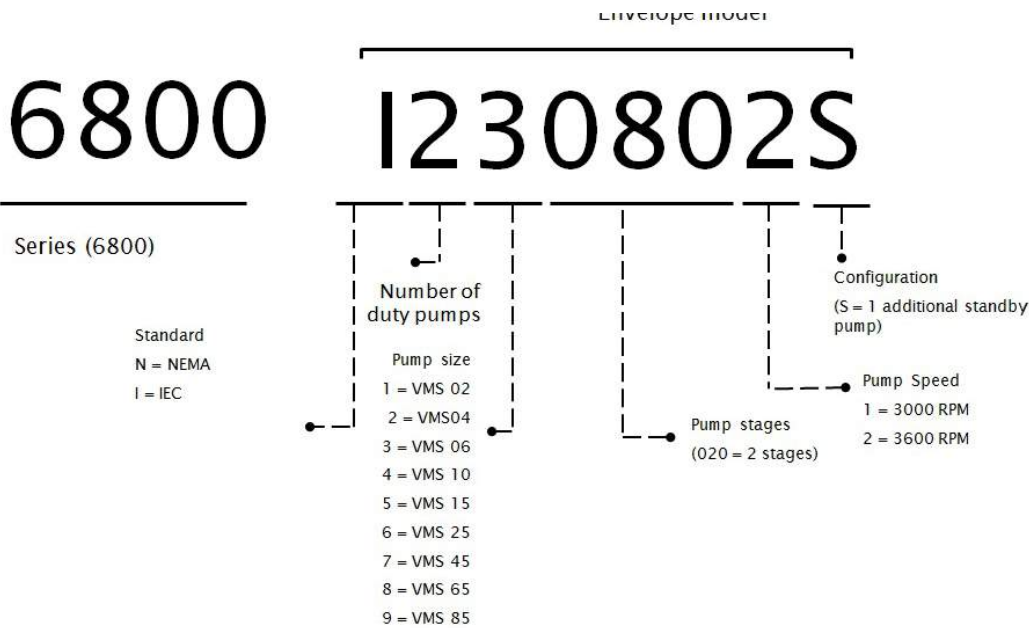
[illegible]

6800 I230802S

Series (6800)

Standard
N = NEMA
I = IEC

Number of duty pumps

Pump size
1 = VMS 02
2 = VMS04
3 = VMS 06
4 = VMS 10
5 = VMS 15
6 = VMS 25
7 = VMS 45
8 = VMS 65
9 = VMS 85

Pump stages
(020 = 2 stages)

Pump Speed
1 = 3000 RPM
2 = 3600 RPM

Configuration
(S = 1 additional standby pump)